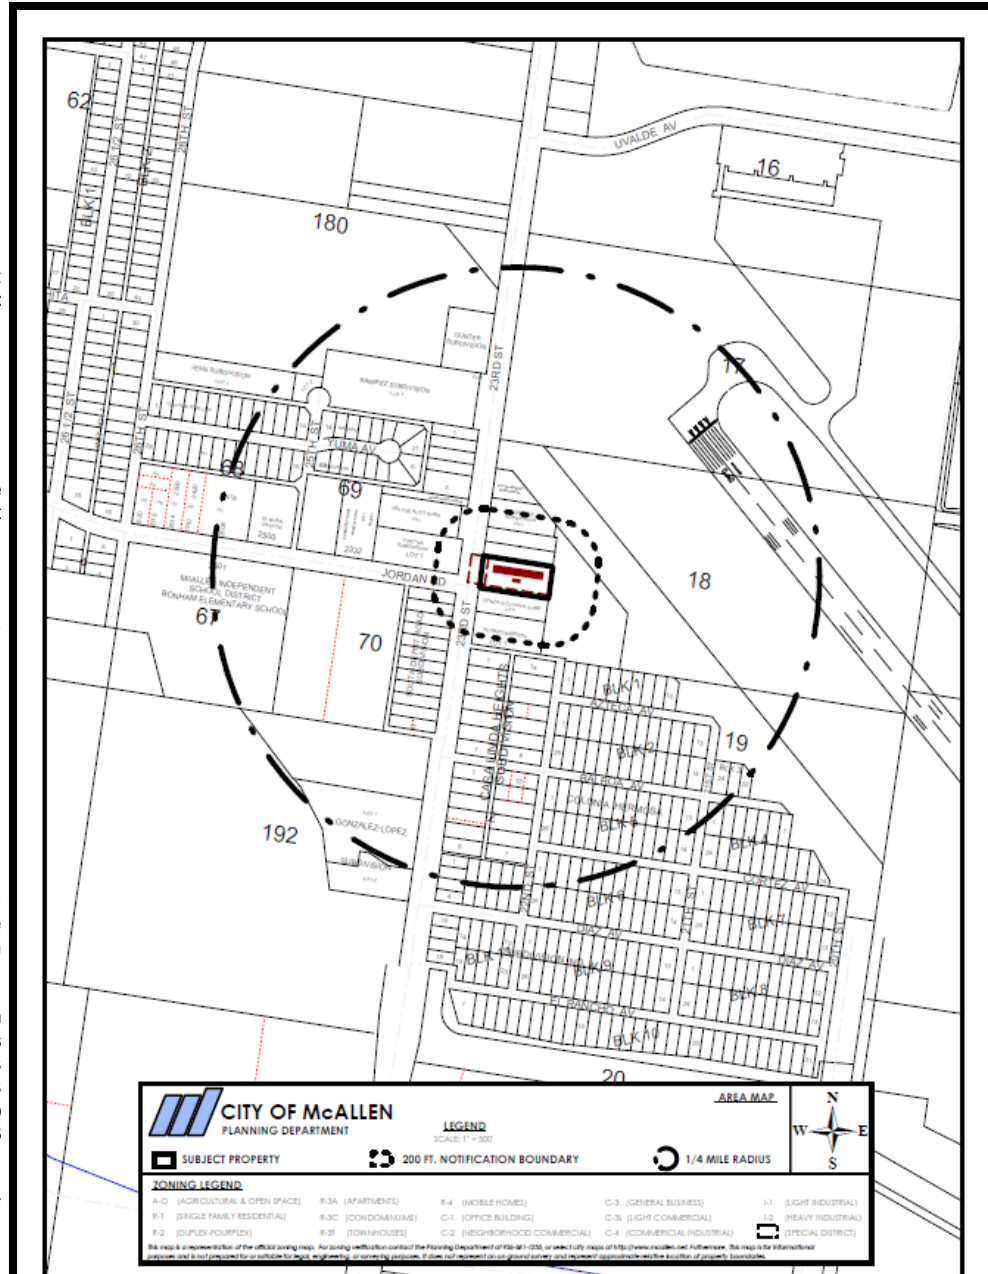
62

UVALDE AV

16

180

17

23RD ST

YUMA AV

69

68

JORDAN RD

18

McALLEN INDEPENDENT SCHOOL DISTRICT BONHAM ELEMENTARY SCHOOL

67

70

23RD ST

CASA LINDA HEIGHTS SUBDIVISION

BLK 1

AZTECA AV

BLK 2

19

BLK 3

BLK 4

CORTEZ AV

BLK 5

BLK 6

DIAZ AV

BLK 9

BLK 8

EL RANCHO AV

BLK 10

192

GONZALEZ-LOPEZ SUBDIVISION

20

CITY OF McALLEN
PLANNING DEPARTMENT

AREA MAP

LEGEND
SCALE: 1" = 500'

N
W E
S

SUBJECT PROPERTY

200 FT. NOTIFICATION BOUNDARY

1/4 MILE RADIUS

ZONING LEGEND

| | | | | |
|---|---|---|---|---|
| A-O (AGRICULTURAL & OPEN SPACE) | R-3A (APARTMENTS) | R-4 (MOBILE HOMES) | C-3 (GENERAL BUSINESS) | I-1 (LIGHT INDUSTRIAL) |
| R-1 (SINGLE FAMILY RESIDENTIAL) | R-3C (CONDOMINIUMS) | C-1 (OFFICE BUILDING) | C-3L (LIGHT COMMERCIAL) | I-2 (HEAVY INDUSTRIAL) |
| R-2 (DUPLEX-FOURPLEX) | R-3T (TOWNHOUSES) | C-2 (NEIGHBORHOOD COMMERCIAL) | C-4 (COMMERCIAL INDUSTRIAL) | (SPECIAL DISTRICT) |

This map is a representation of the official zoning map. For zoning verification contact the Planning Department at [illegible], or select city maps at http://www.mcallen.net. Furthermore, this map is for informational purposes and is not prepared for or suitable for legal, engineering, or surveying purposes. It does not represent an on ground survey and represent approximate relative location of property boundaries.